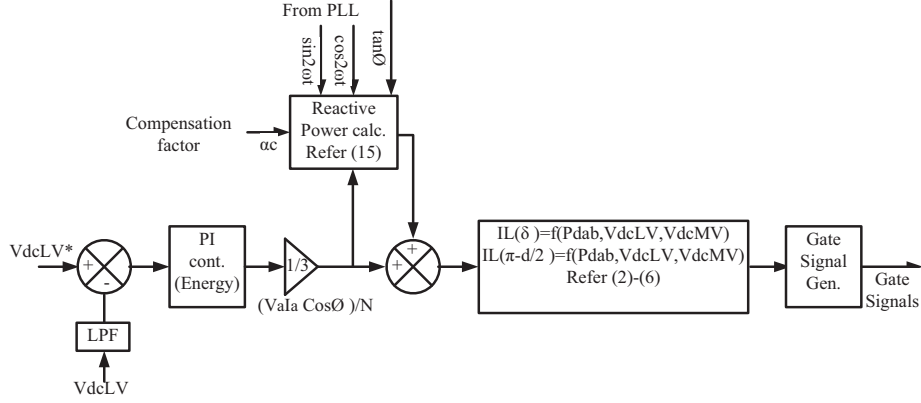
From PLL

sin2ωt

cos2ωt

tanØ

Compensation factor

αc

Reactive Power calc. Refer (15)

VdcLV*

+

-

PI cont. (Energy)

1/3

(VaIa CosØ )/N

+

+

IL(δ )=f(Pdab,VdcLV,VdcMV)
IL(π-d/2 )=f(Pdab,VdcLV,VdcMV)
Refer (2)-(6)

Gate Signal Gen.

Gate Signals

LPF

VdcLV